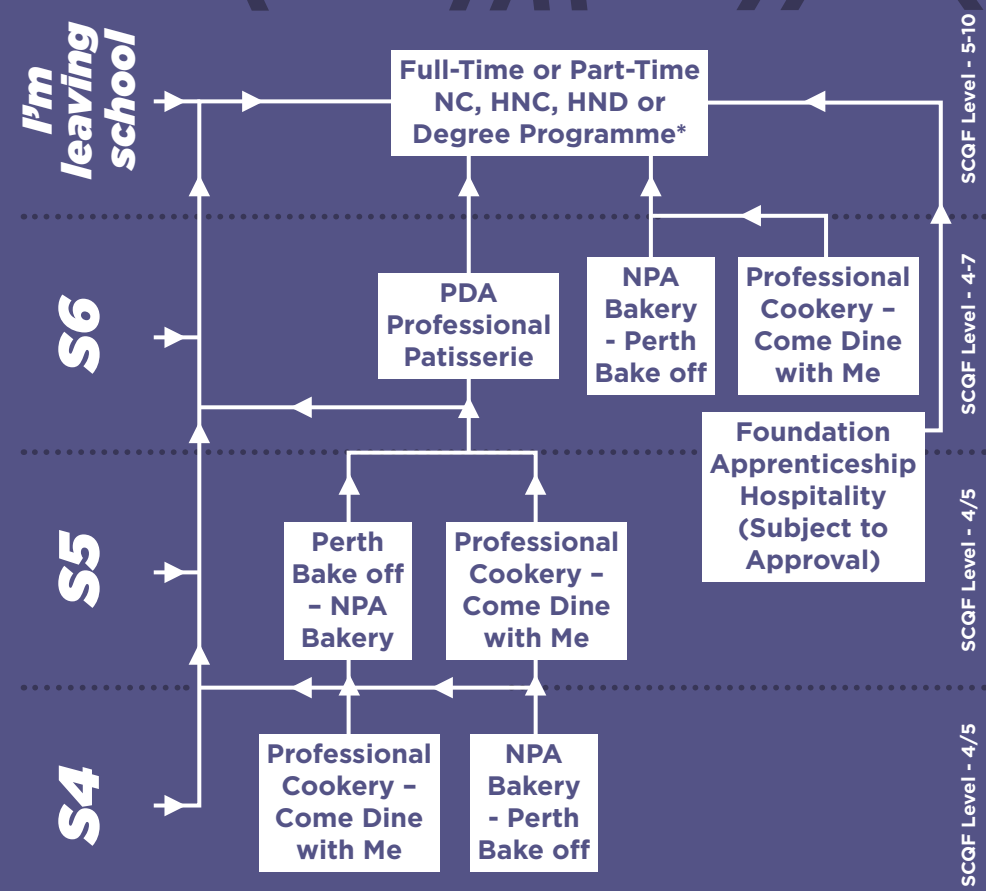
I'm leaving school

Full-Time or Part-Time NC, HNC, HND or Degree Programme*

SCQF Level - 5-10

S6

PDA Professional Patisserie

NPA Bakery - Perth Bake off

Professional Cookery – Come Dine with Me

SCQF Level - 4-7

Foundation Apprenticeship Hospitality (Subject to Approval)

S5

Perth Bake off – NPA Bakery

Professional Cookery – Come Dine with Me

SCQF Level - 4/5

S4

Professional Cookery – Come Dine with Me

NPA Bakery - Perth Bake off

SCQF Level - 4/5